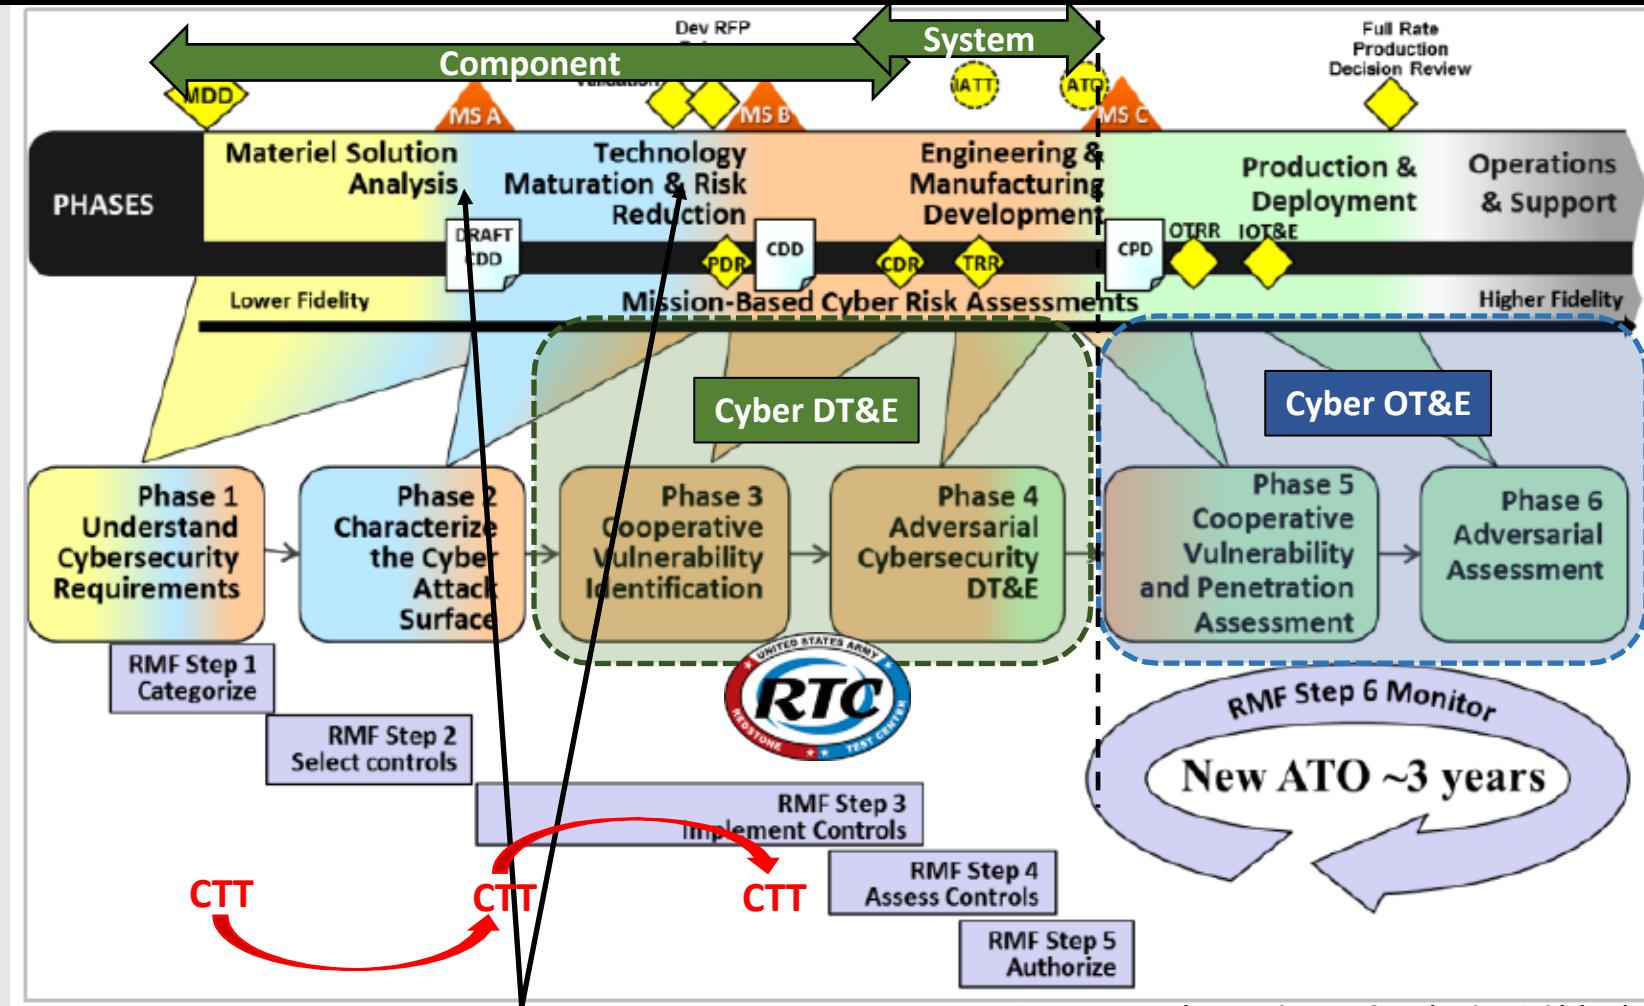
Dev RFP

System

Component

Full Rate Production Decision Review

MDD

IATT

ATO

MS A

MS B

MS C

PHASES

Materiel Solution Analysis

Technology Maturation & Risk Reduction

Engineering & Manufacturing Development

Production & Deployment

Operations & Support

DRAFT CDD

CDD

PDR

CDR

TRR

CPD

OTRR

IOT&E

Lower Fidelity

Mission-Based Cyber Risk Assessments

Higher Fidelity

Cyber DT&E

Cyber OT&E

Phase 1 Understand Cybersecurity Requirements

Phase 2 Characterize the Cyber Attack Surface

Phase 3 Cooperative Vulnerability Identification

Phase 4 Adversarial Cybersecurity DT&E

Phase 5 Cooperative Vulnerability and Penetration Assessment

Phase 6 Adversarial Assessment

RMF Step 1 Categorize

RMF Step 2 Select controls

UNITED STATES ARMY RTC REDSTONE TEST CENTER

RMF Step 6 Monitor

New ATO ~3 years

RMF Step 3 Implement Controls

RMF Step 4 Assess Controls

RMF Step 5 Authorize

CTT

CTT

CTT